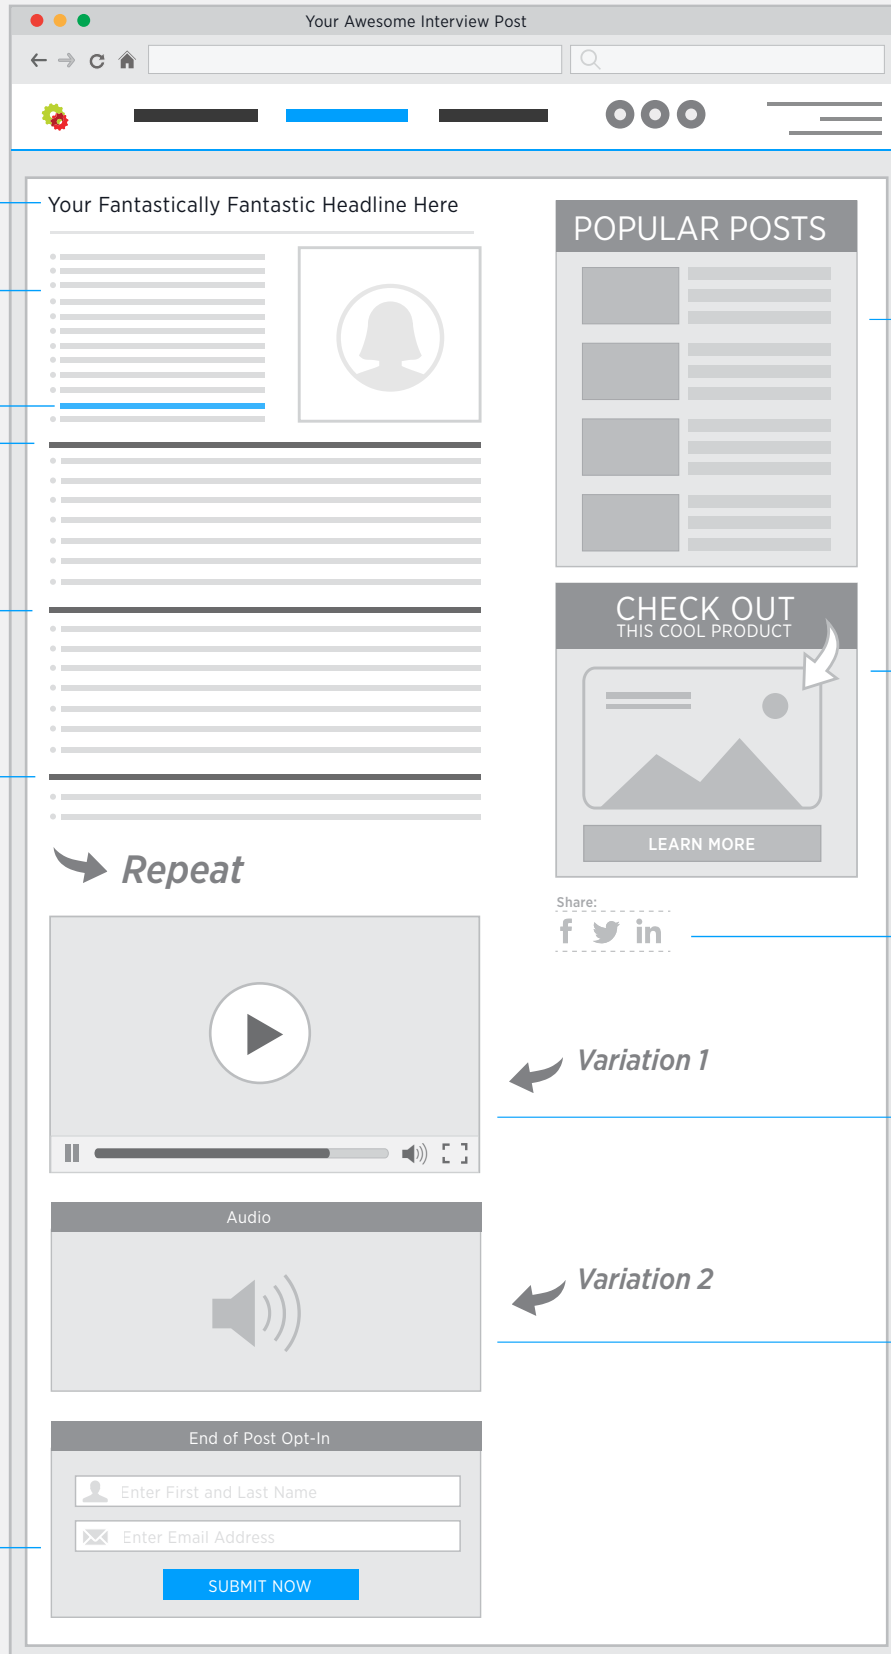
Your Awesome Interview Post

Your Fantastically Fantastic Headline Here

POPULAR POSTS

CHECK OUT
THIS COOL PRODUCT

LEARN MORE

Share:

f in

Repeat

Variation 1

Audio

Variation 2

End of Post Opt-In

Enter First and Last Name

Enter Email Address

SUBMIT NOW